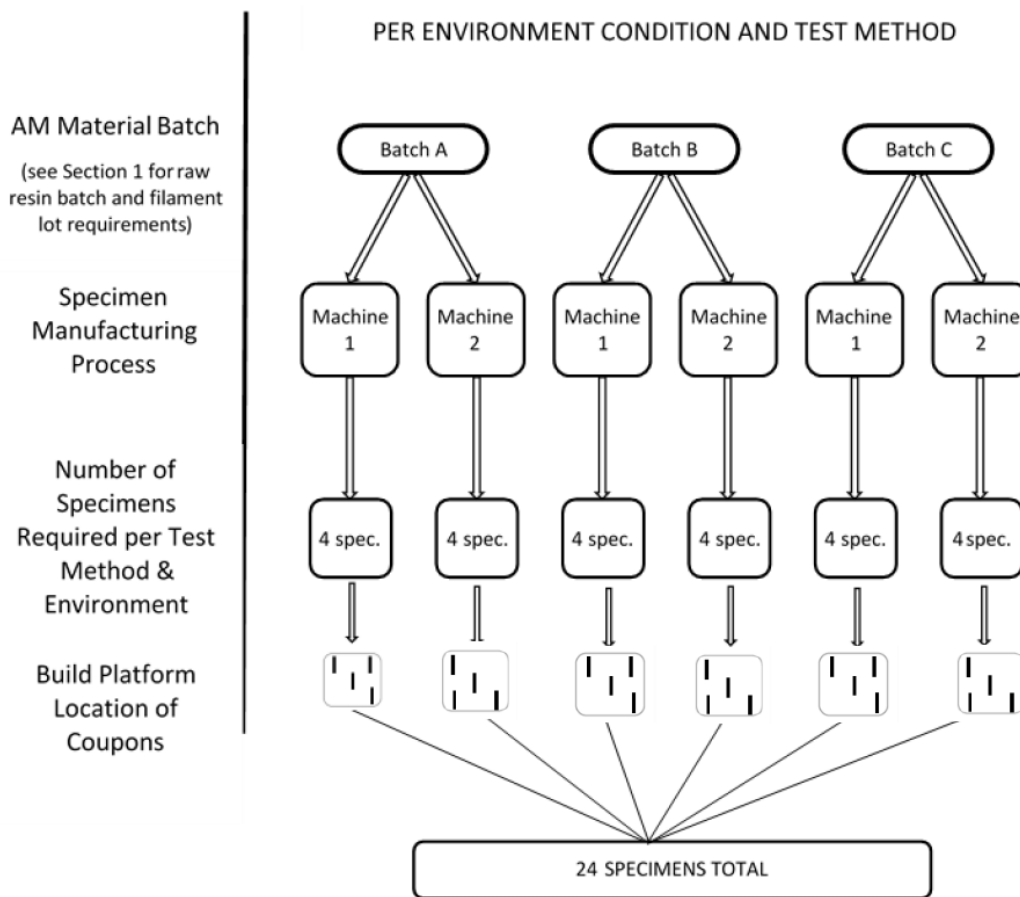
PER ENVIRONMENT CONDITION AND TEST METHOD

AM Material Batch

(see Section 1 for raw resin batch and filament lot requirements)

Batch A

Batch B

Batch C

Specimen Manufacturing Process

Machine 1

Machine 2

Machine 1

Machine 2

Machine 1

Machine 2

Number of Specimens Required per Test Method & Environment

4 spec.

4 spec.

4 spec.

4 spec.

4 spec.

4 spec.

Build Platform Location of Coupons

24 SPECIMENS TOTAL